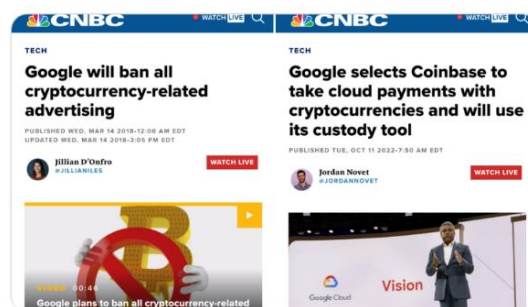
CNBC
WATCH LIVE

TECH

Google will ban all cryptocurrency-related advertising

PUBLISHED WED, MAR 14 2018•12:00 AM EDT
UPDATED WED, MAR 14 2018•3:05 PM EDT

Jillian D'Onfro
@JILLIANILES

WATCH LIVE

00:46

Google plans to ban all cryptocurrency-related

CNBC
WATCH LIVE

TECH

Google selects Coinbase to take cloud payments with cryptocurrencies and will use its custody tool

PUBLISHED TUE, OCT 11 2022•7:50 AM EDT

Jordan Novet
@JORDANNOVET

WATCH LIVE

Google Cloud

Vision